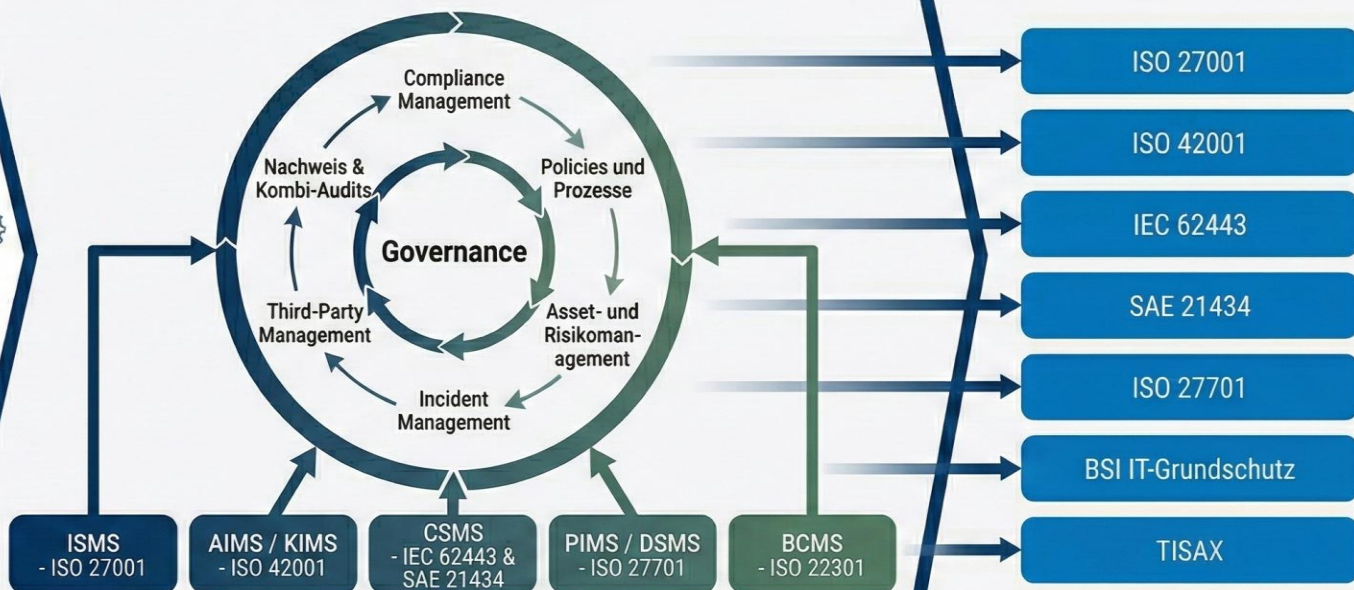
Compliance Management

Policies und Prozesse

Asset- und Risikomanagement

Incident Management

Third-Party Management

Nachweis & Kombi-Audits

Governance

ISO 27001

ISO 42001

IEC 62443

SAE 21434

ISO 27701

BSI IT-Grundschutz

TISAX

ISMS - ISO 27001

AIMS / KIMS - ISO 42001

CSMS - IEC 62443 & SAE 21434

PIMS / DSMS - ISO 27701

BCMS - ISO 22301